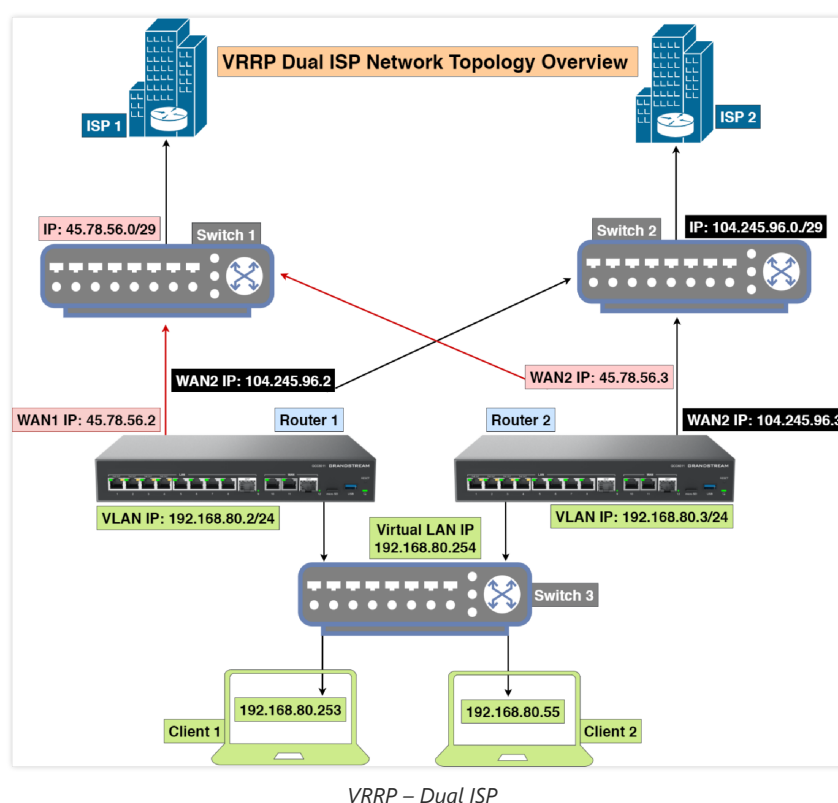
VRRP Dual ISP Network Topology Overview

ISP 1

ISP 2

IP: 45.78.56.0/29

Switch 1

Switch 2

IP: 104.245.96.0./29

WAN2 IP: 104.245.96.2

WAN2 IP: 45.78.56.3

WAN1 IP: 45.78.56.2

Router 1

Router 2

WAN2 IP: 104.245.96.3

VLAN IP: 192.168.80.2/24

Virtual LAN IP
192.168.80.254

VLAN IP: 192.168.80.3/24

Switch 3

192.168.80.253

192.168.80.55

Client 1

Client 2

VRRP – Dual ISP